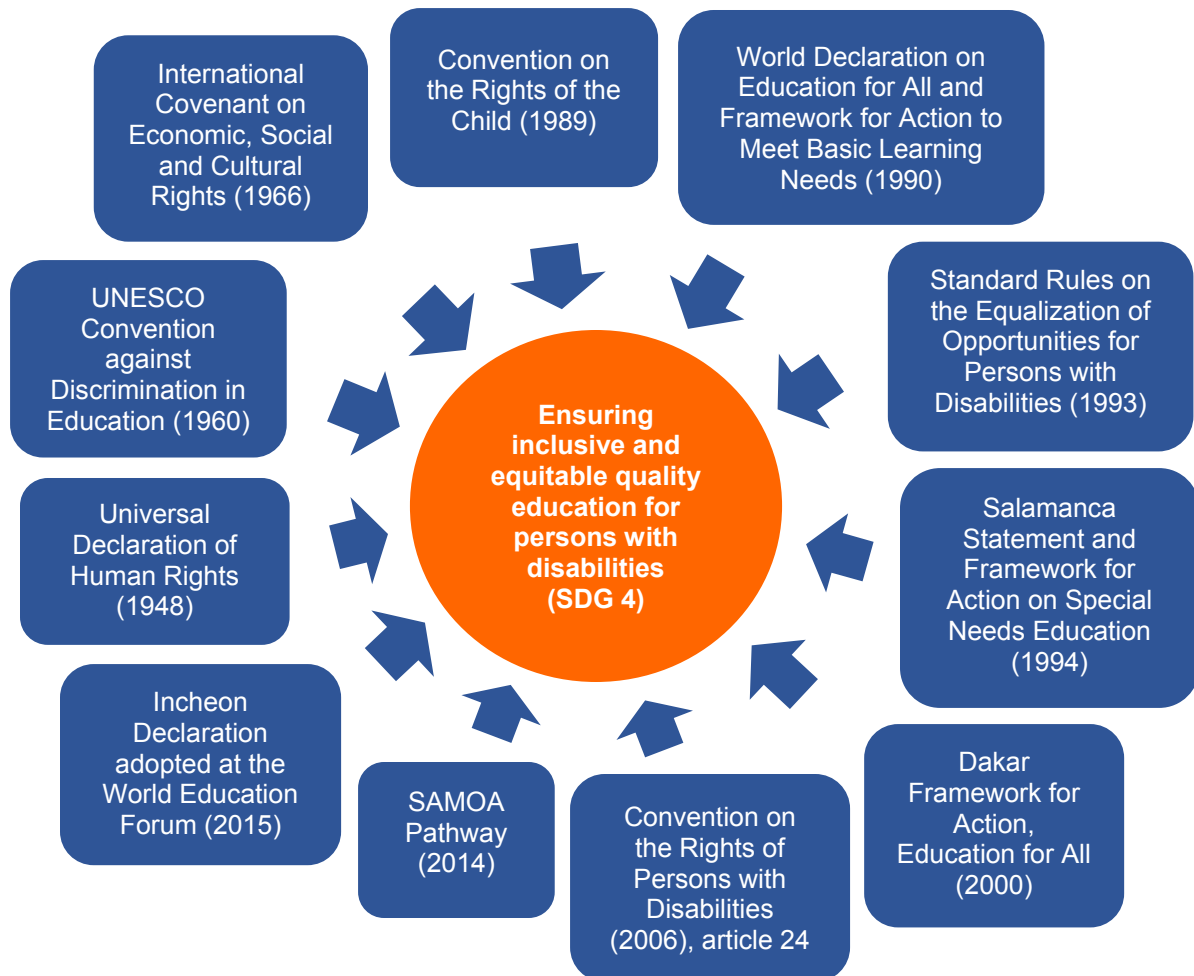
International Covenant on Economic, Social and Cultural Rights (1966)

Convention on the Rights of the Child (1989)

World Declaration on Education for All and Framework for Action to Meet Basic Learning Needs (1990)

Standard Rules on the Equalization of Opportunities for Persons with Disabilities (1993)

UNESCO Convention against Discrimination in Education (1960)

Ensuring inclusive and equitable quality education for persons with disabilities (SDG 4)

Salamanca Statement and Framework for Action on Special Needs Education (1994)

Universal Declaration of Human Rights (1948)

Incheon Declaration adopted at the World Education Forum (2015)

SAMOA Pathway (2014)

Convention on the Rights of Persons with Disabilities (2006), article 24

Dakar Framework for Action, Education for All (2000)